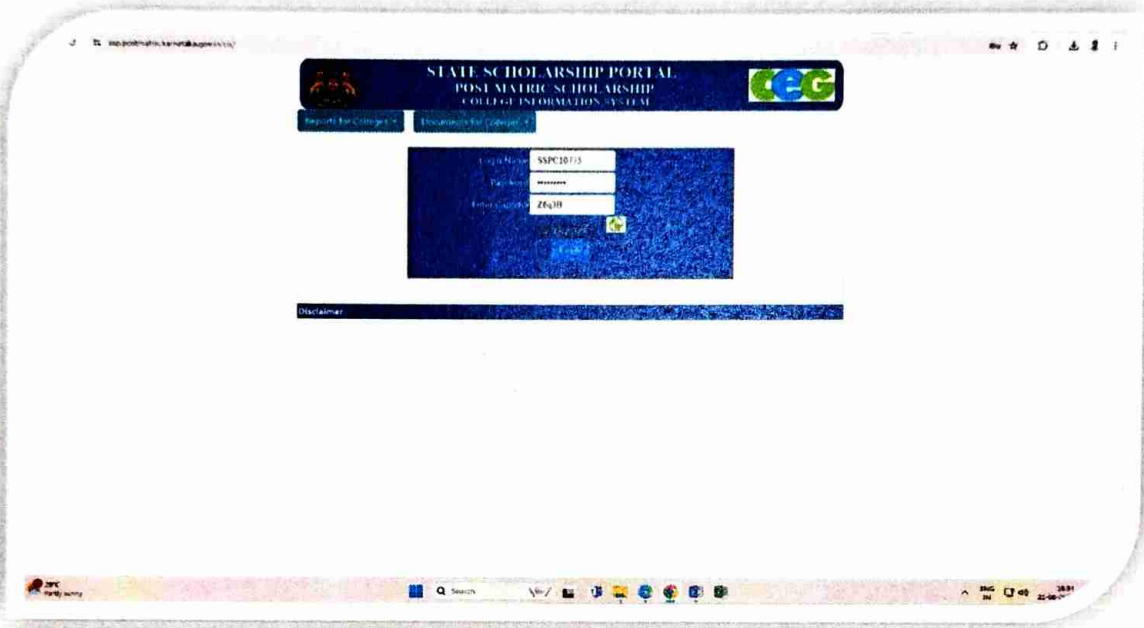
ssp.postmatric.karnataka.gov.in/cis/

STATE SCHOLARSHIP PORTAL
POST MATRIC SCHOLARSHIP
COLLEGE INFORMATION SYSTEM

ceG

Reports for Colleges ▾ Documents for Colleges ▾

Login Name SSPC10775
Password ••••••••
Enter Captcha Z6q3H
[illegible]
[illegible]

Disclaimer

29°C
Partly sunny

Search

ENG
IN